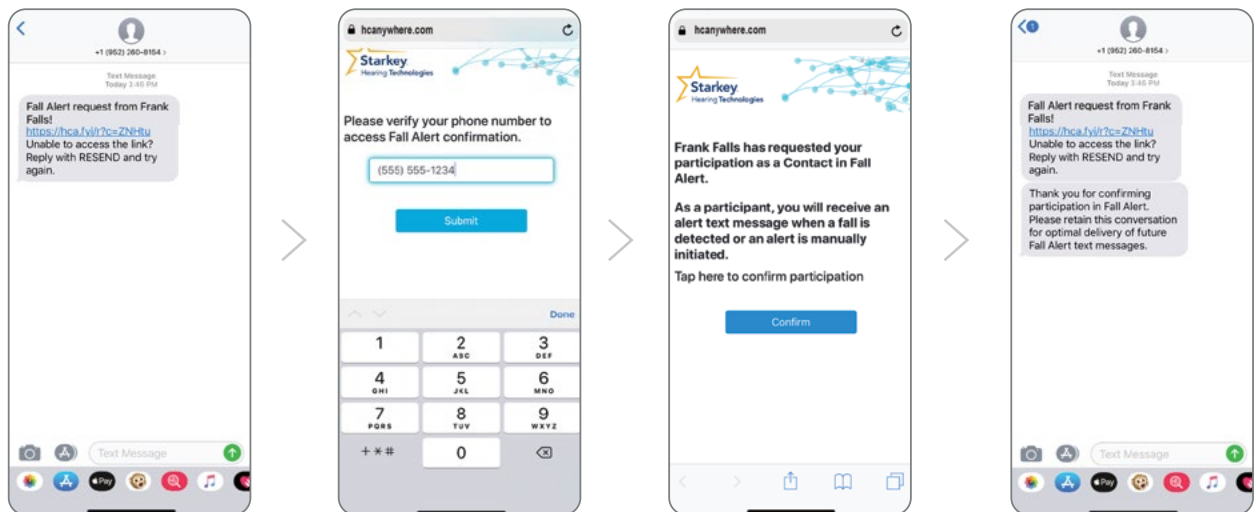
+1 (952) 260-8154 >

Text Message
Today 3:46 PM

Fall Alert request from Frank Falls!
https://hca.fyi/r?c=ZNHtu
Unable to access the link? Reply with RESEND and try again.

Text Message

hcanywhere.com

Starkey
Hearing Technologies

Please verify your phone number to access Fall Alert confirmation.

(555) 555-1234

Submit

Done

1
2 ABC
3 DEF
4 GHI
5 JKL
6 MNO
7 PQRS
8 TUV
9 WXYZ
+*#
0

hcanywhere.com

Starkey
Hearing Technologies

Frank Falls has requested your participation as a Contact in Fall Alert.

As a participant, you will receive an alert text message when a fall is detected or an alert is manually initiated.

Tap here to confirm participation

Confirm

+1 (952) 260-8154 >

Text Message
Today 3:46 PM

Fall Alert request from Frank Falls!
https://hca.fyi/r?c=ZNHtu
Unable to access the link? Reply with RESEND and try again.

Thank you for confirming participation in Fall Alert. Please retain this conversation for optimal delivery of future Fall Alert text messages.

Text Message